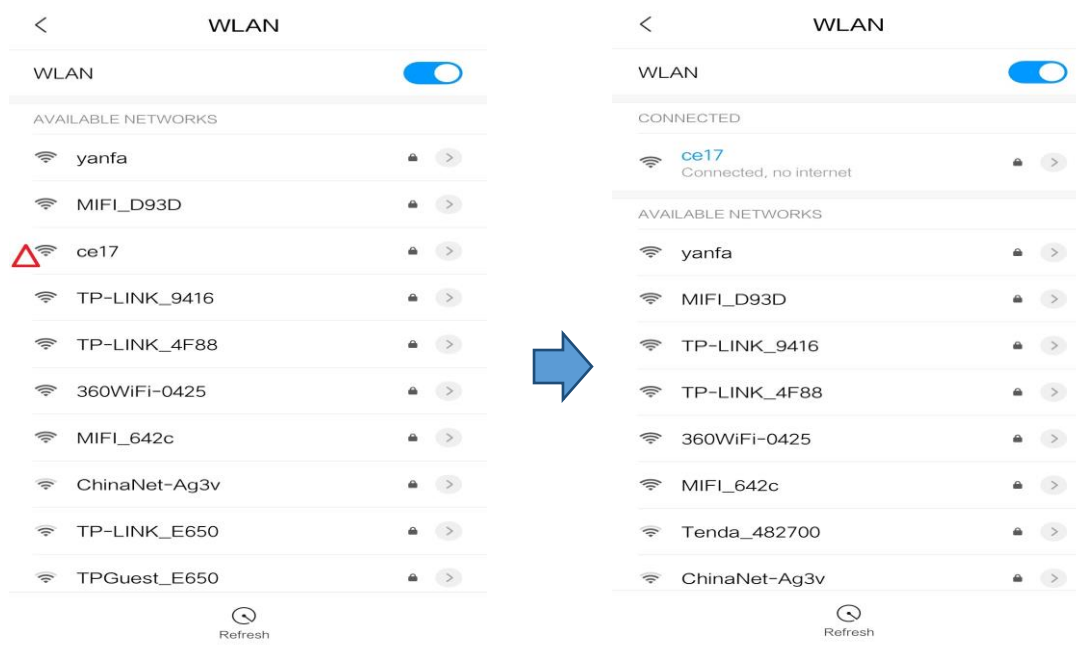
<

WLAN

WLAN

AVAILABLE NETWORKS

yanfa

MIFI_D93D

ce17

TP-LINK_9416

TP-LINK_4F88

360WiFi-0425

MIFI_642c

ChinaNet-Ag3v

TP-LINK_E650

TPGuest_E650

Refresh

<

WLAN

WLAN

CONNECTED

ce17
Connected, no internet

AVAILABLE NETWORKS

yanfa

MIFI_D93D

TP-LINK_9416

TP-LINK_4F88

360WiFi-0425

MIFI_642c

Tenda_482700

ChinaNet-Ag3v

Refresh